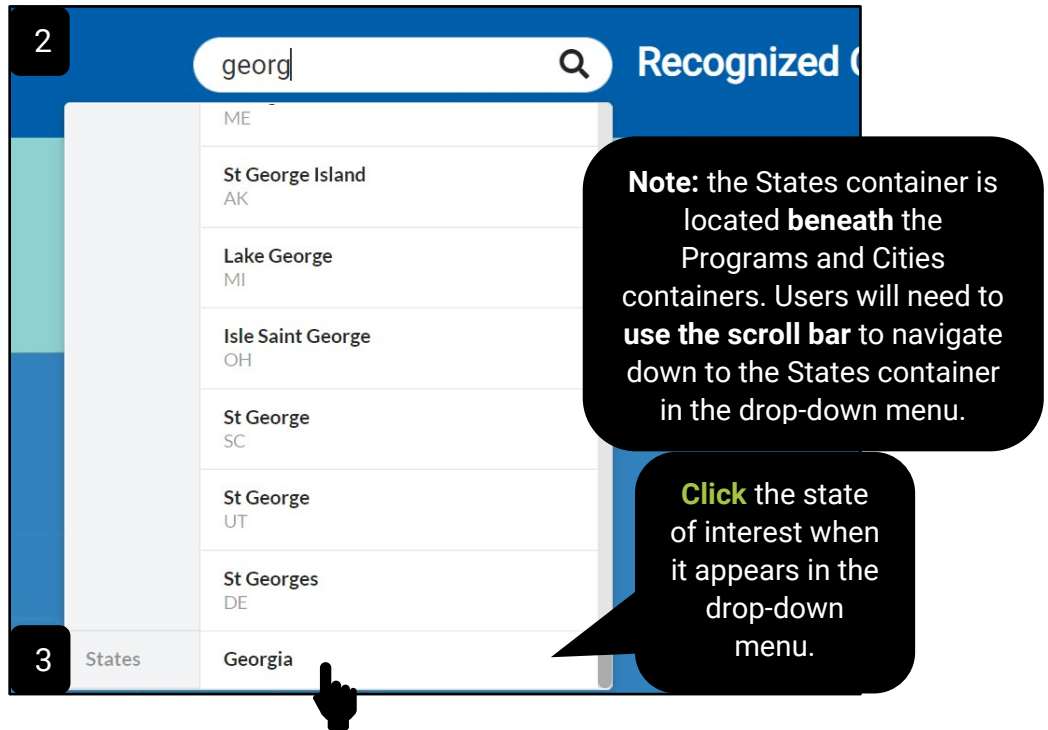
2

georg

Recognized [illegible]

ME

St George Island
AK

Lake George
MI

Isle Saint George
OH

St George
SC

St George
UT

St Georges
DE

3

States

Georgia

**Note:** the States container is located **beneath** the Programs and Cities containers. Users will need to **use the scroll bar** to navigate down to the States container in the drop-down menu.

**Click** the state of interest when it appears in the drop-down menu.